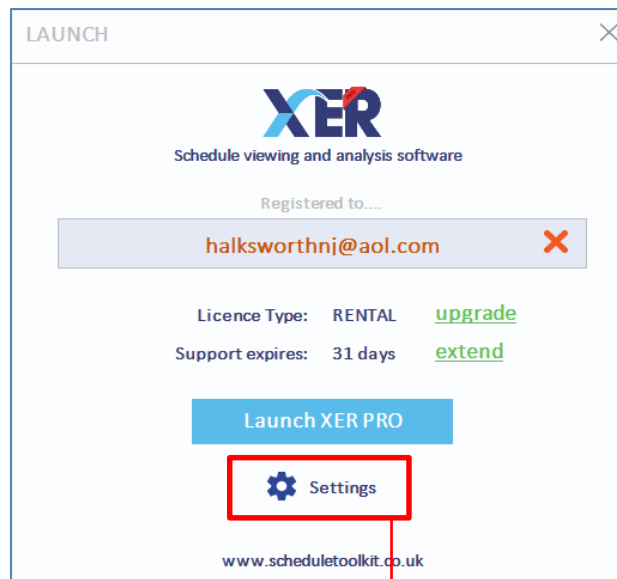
LAUNCH

XER PRO

Schedule viewing and analysis software

Registered to....

halksworthnj@aol.com

Licence Type: RENTAL upgrade

Support expires: 31 days extend

Launch XER PRO

Settings

www.scheduletoolkit.co.uk